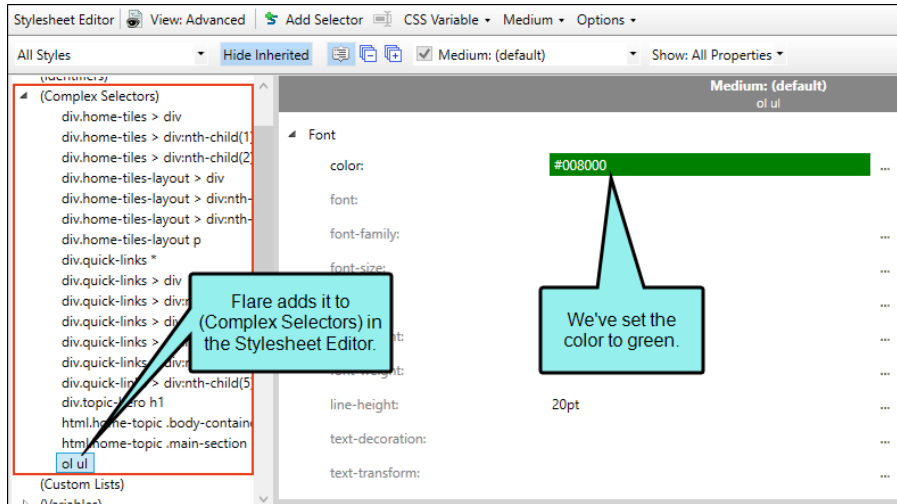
Stylesheet Editor | View: Advanced | Add Selector | CSS Variable ▾ | Medium ▾ | Options ▾

All Styles ▾ | Hide Inherited | Medium: (default) ▾ | Show: All Properties ▾

(Identifiers)
(Complex Selectors)
div.home-tiles > div
div.home-tiles > div:nth-child(1)
div.home-tiles > div:nth-child(2)
div.home-tiles-layout > div
div.home-tiles-layout > div:nth-
div.home-tiles-layout > div:nth-
div.home-tiles-layout p
div.quick-links *
div.quick-links > div
div.quick-links > div:n
div.quick-links > div
div.quick-links >
div.quick-links > div:n
div.quick-lin > div:nth-child(5
div.topic-hero h1
html.home-topic .body-containe
html.home-topic .main-section
ol ul
(Custom Lists)
(Variables)

Medium: (default)
ol ul

Font
color: #008000 ...
font:
font-family: ...
font-size: ...
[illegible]t: ...
font-weight: ...
line-height: 20pt ...
text-decoration: ...
text-transform: ...

Flare adds it to (Complex Selectors) in the Stylesheet Editor.

We've set the color to green.